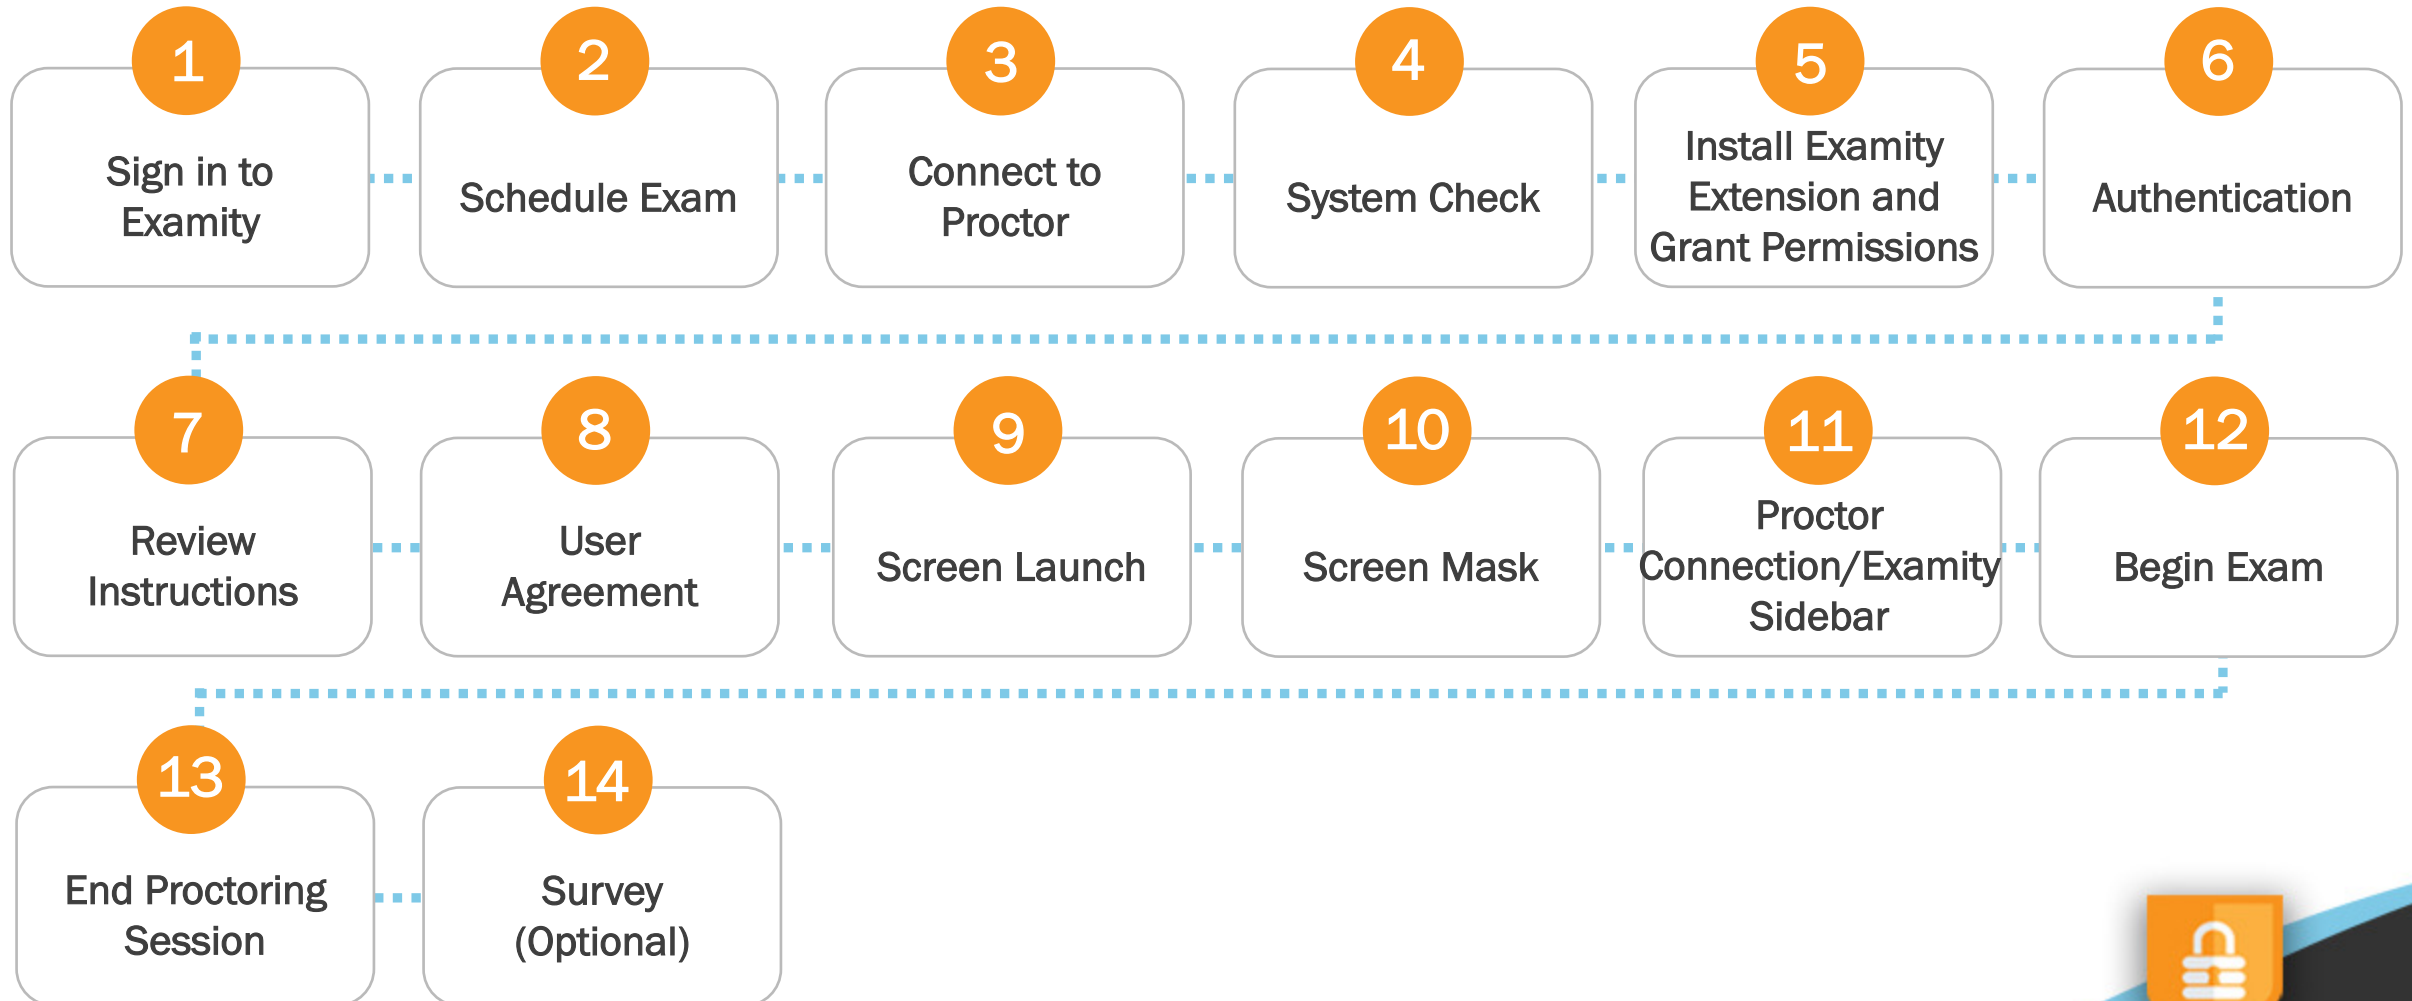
1
Sign in to Examity

2
Schedule Exam

3
Connect to Proctor

4
System Check

5
Install Examity Extension and Grant Permissions

6
Authentication

7
Review Instructions

8
User Agreement

9
Screen Launch

10
Screen Mask

11
Proctor Connection/Examity Sidebar

12
Begin Exam

13
End Proctoring Session

14
Survey (Optional)